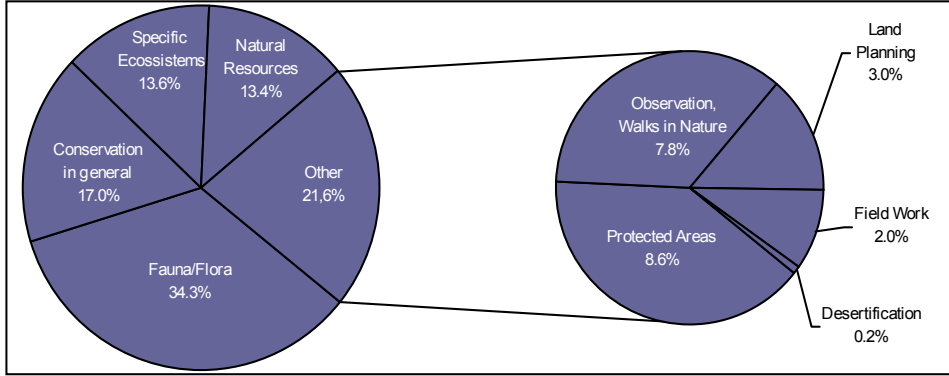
Specific Ecossistems 13.6%

Natural Resources 13.4%

Conservation in general 17.0%

Other 21,6%

Fauna/Flora 34.3%

Observation, Walks in Nature 7.8%

Land Planning 3.0%

Protected Areas 8.6%

Field Work 2.0%

Desertification 0.2%